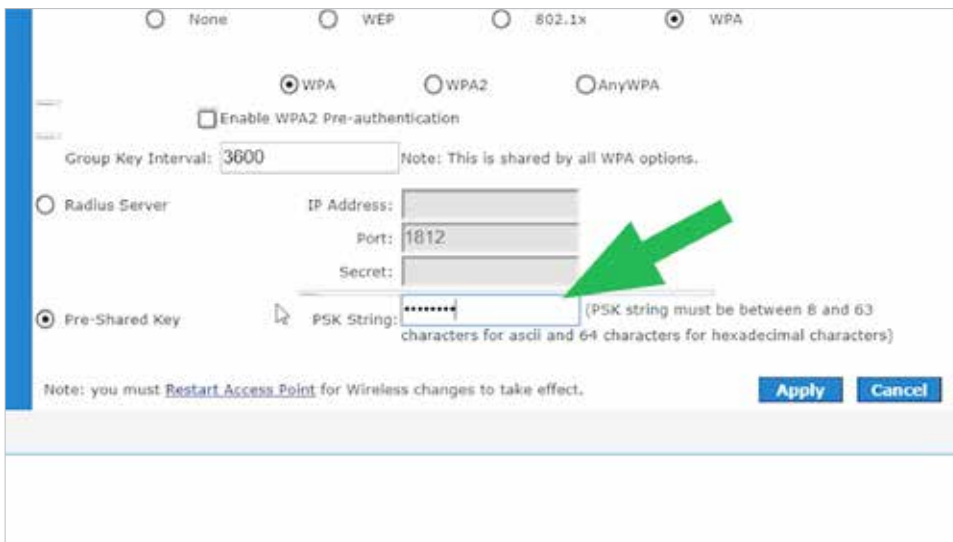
None WEP 802.1x WPA

WPA WPA2 AnyWPA

Enable WPA2 Pre-authentication

Group Key Interval: 3600 Note: This is shared by all WPA options.

Radius Server IP Address:

Port: 1812

Secret:

Pre-Shared Key PSK String: •••••••• (PSK string must be between 8 and 63 characters for ascii and 64 characters for hexadecimal characters)

Note: you must Restart Access Point for Wireless changes to take effect.

Apply Cancel